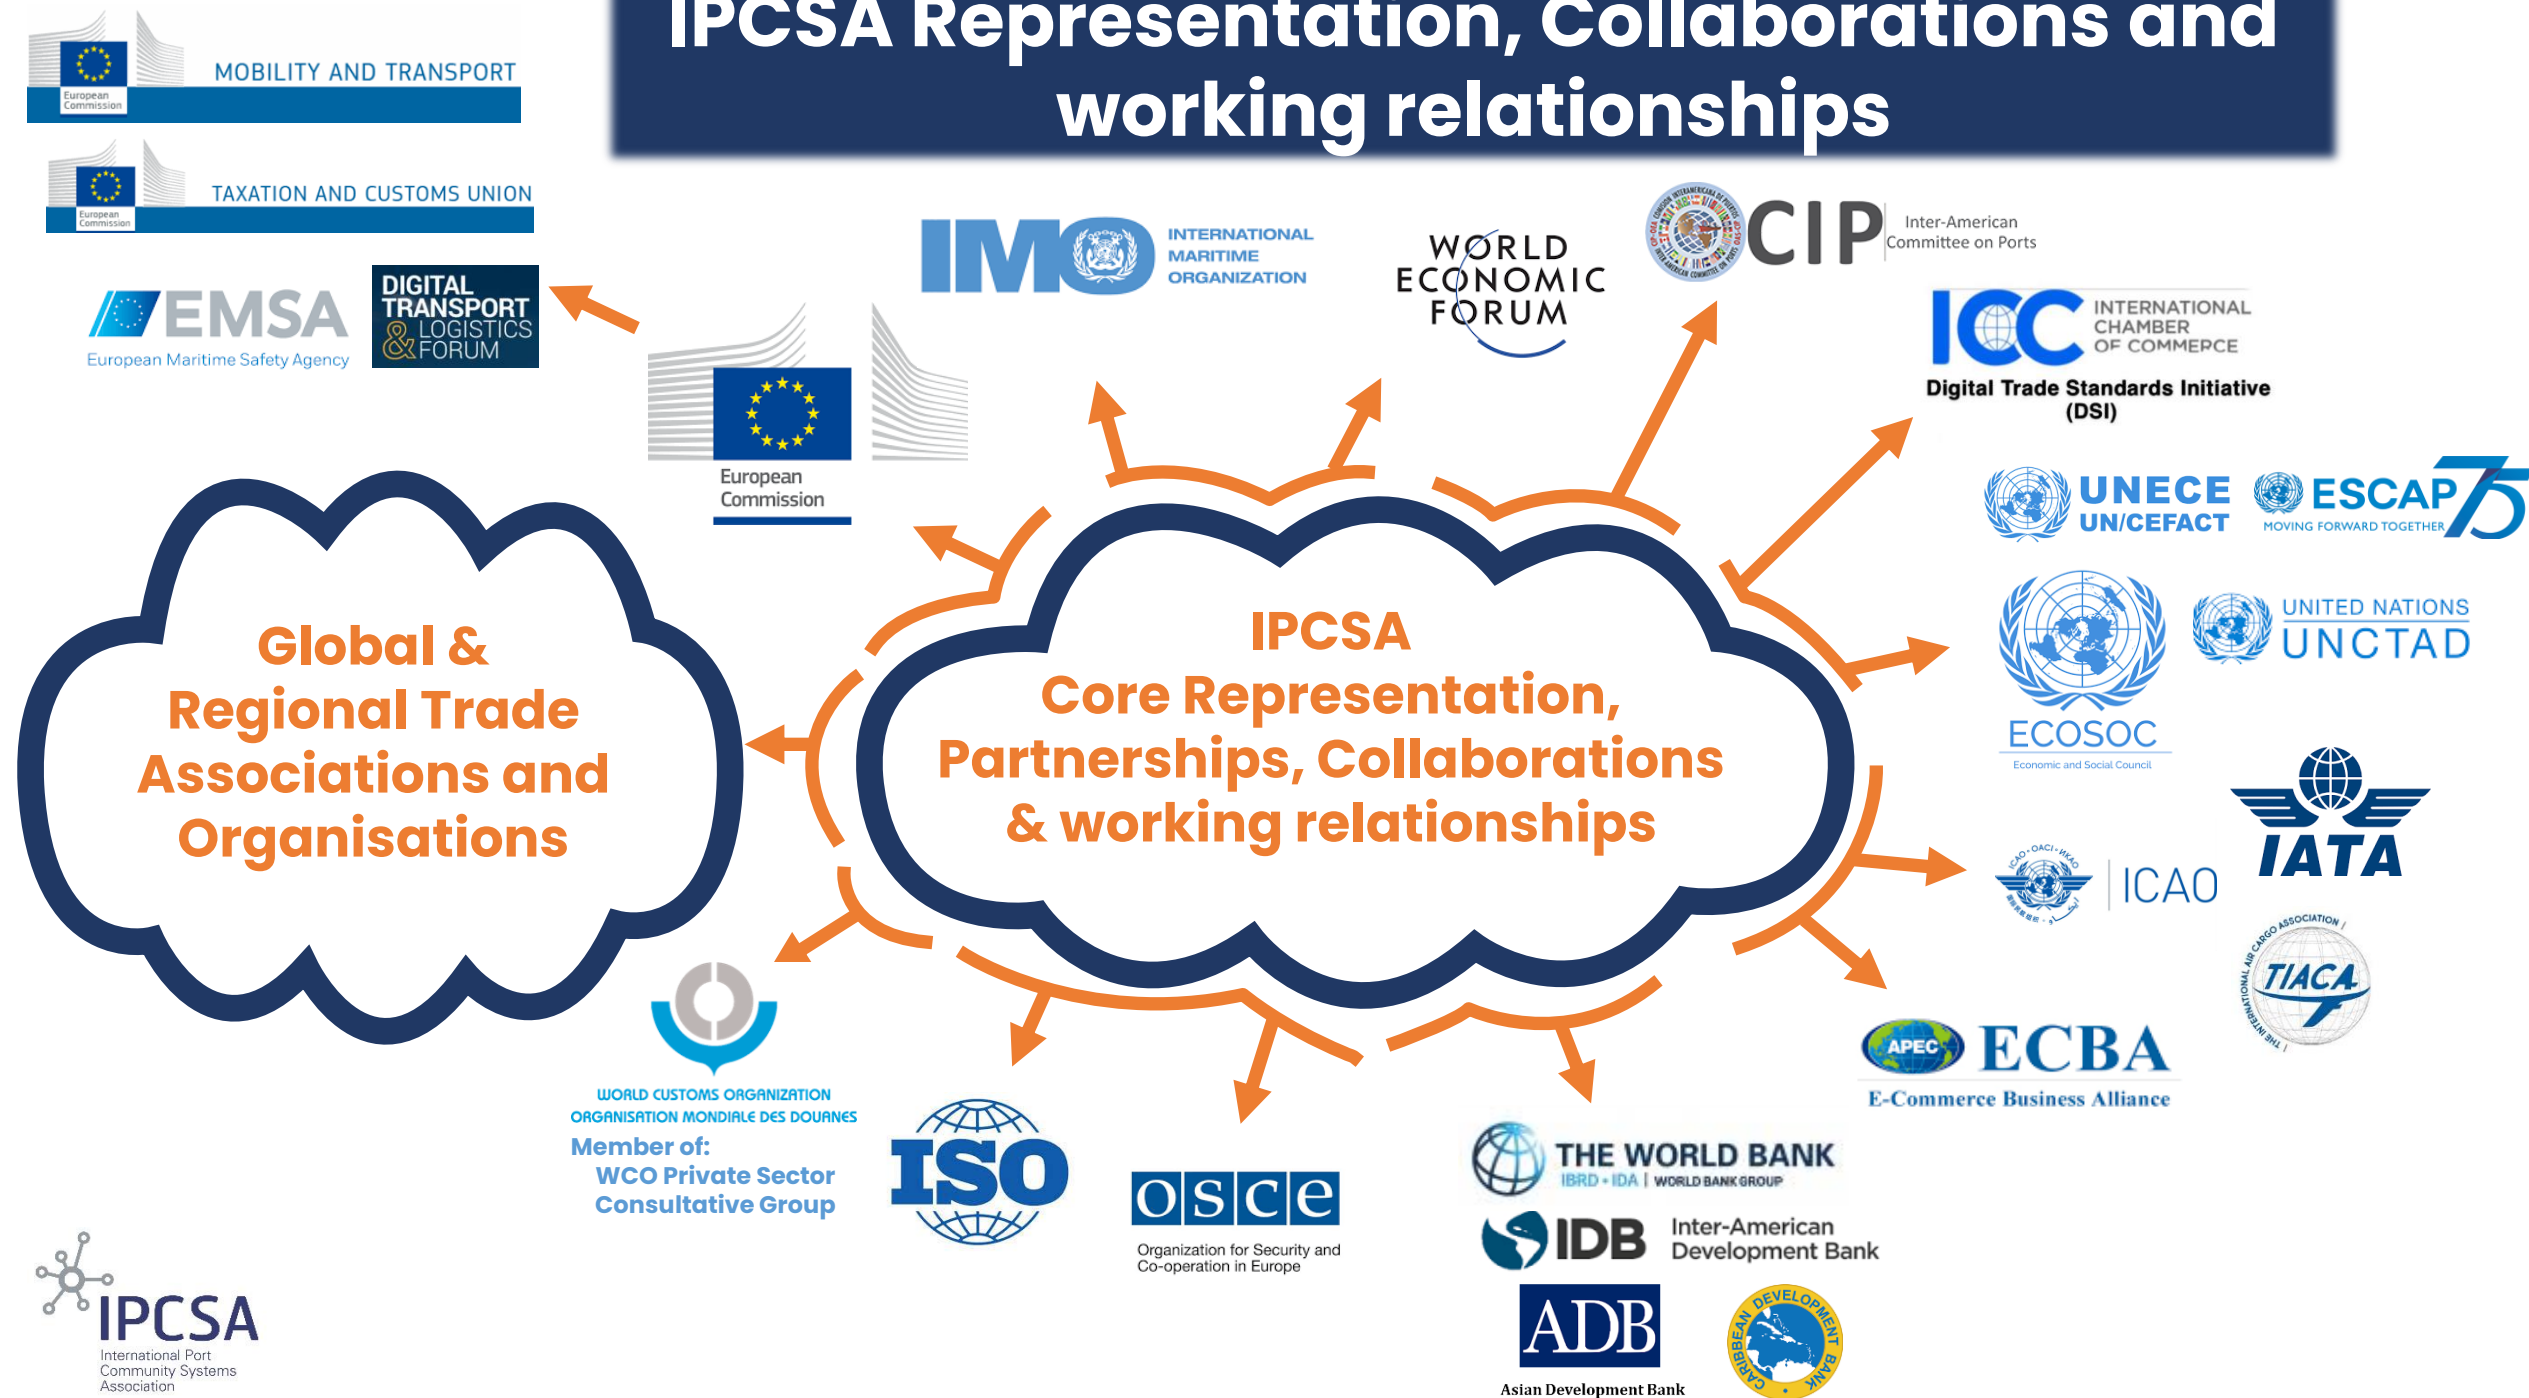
IPCSA Representation, Collaborations and working relationships

European Commission MOBILITY AND TRANSPORT

European Commission TAXATION AND CUSTOMS UNION

EMSA European Maritime Safety Agency

DIGITAL TRANSPORT & LOGISTICS FORUM

European Commission

IMO INTERNATIONAL MARITIME ORGANIZATION

WORLD ECONOMIC FORUM

CIP Inter-American Committee on Ports

ICC INTERNATIONAL CHAMBER OF COMMERCE

Digital Trade Standards Initiative (DSI)

UNECE UN/CEFACT

ESCAP 75 MOVING FORWARD TOGETHER

ECOSOC Economic and Social Council

UNITED NATIONS UNCTAD

IATA

ICAO

TIACA

APEC ECBA E-Commerce Business Alliance

Global & Regional Trade Associations and Organisations

IPCSA Core Representation, Partnerships, Collaborations & working relationships

WORLD CUSTOMS ORGANIZATION ORGANISATION MONDIALE DES DOUANES

Member of: WCO Private Sector Consultative Group

ISO

OSCE Organization for Security and Co-operation in Europe

THE WORLD BANK IBRD • IDA | WORLD BANK GROUP

IDB Inter-American Development Bank

ADB Asian Development Bank

CARIBBEAN DEVELOPMENT BANK

IPCSA International Port Community Systems Association